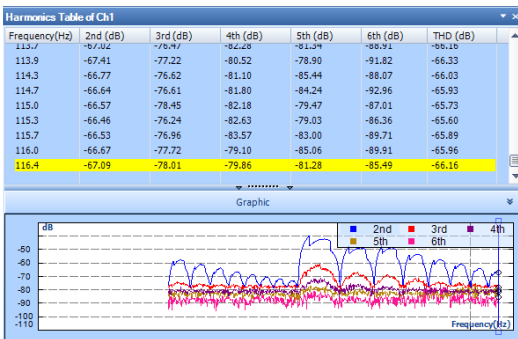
Harmonics Table of Ch1

| Frequency(Hz) | 2nd (dB) | 3rd (dB) | 4th (dB) | 5th (dB) | 6th (dB) | THD (dB) |
|---|---|---|---|---|---|---|
| 113.7 | -67.02 | -76.47 | -82.28 | -81.34 | -88.91 | -66.16 |
| 113.9 | -67.41 | -77.22 | -80.52 | -78.90 | -91.82 | -66.33 |
| 114.3 | -66.77 | -76.62 | -81.10 | -85.44 | -88.07 | -66.03 |
| 114.7 | -66.64 | -76.61 | -81.80 | -84.24 | -92.96 | -65.93 |
| 115.0 | -66.57 | -78.45 | -82.18 | -79.47 | -87.01 | -65.73 |
| 115.3 | -66.46 | -76.24 | -82.63 | -79.03 | -86.36 | -65.60 |
| 115.7 | -66.53 | -76.96 | -83.57 | -83.00 | -89.71 | -65.89 |
| 116.0 | -66.67 | -77.72 | -79.10 | -85.06 | -89.91 | -65.96 |
| 116.4 | -67.09 | -78.01 | -79.86 | -81.28 | -85.49 | -66.16 |

Graphic

dB
2nd 3rd 4th
5th 6th
-50
-60
-70
-80
-90
-100
-110
Frequency(Hz)